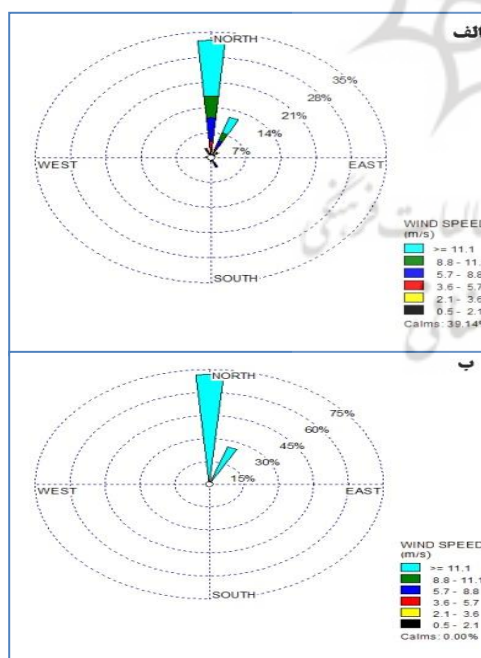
الف

NORTH

35%

28%

21%

14%

7%

WEST

EAST

SOUTH

WIND SPEED
(m/s)

>= 11.1
8.8 - 11.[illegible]
5.7 - 8.8
3.6 - 5.7
2.1 - 3.6
0.5 - 2.1
Calms: 39.14%

ب

NORTH

75%

60%

45%

30%

15%

WEST

EAST

SOUTH

WIND SPEED
(m/s)

>= 11.1
8.8 - 11.1
5.7 - 8.8
3.6 - 5.7
2.1 - 3.6
0.5 - 2.1
Calms: 0.00%